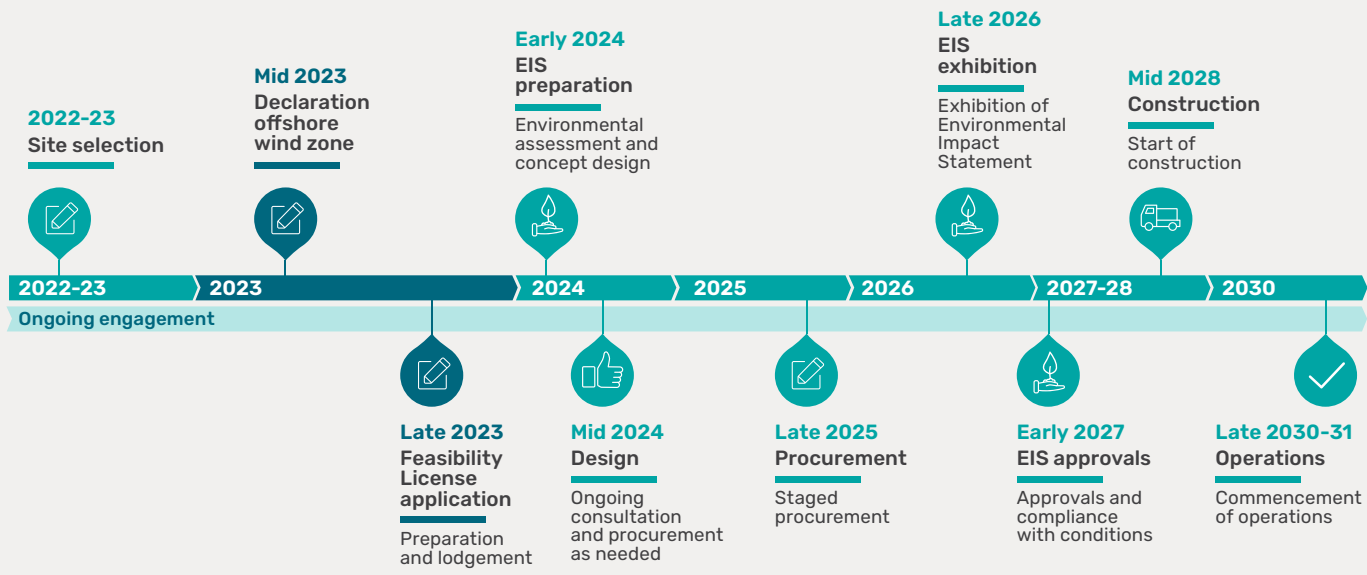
2022-23
Site selection

Mid 2023
Declaration offshore wind zone

Early 2024
EIS preparation
Environmental assessment and concept design

Late 2026
EIS exhibition
Exhibition of Environmental Impact Statement

Mid 2028
Construction
Start of construction

2022-23 | 2023 | 2024 | 2025 | 2026 | 2027-28 | 2030

Ongoing engagement

Late 2023
Feasibility License application
Preparation and lodgement

Mid 2024
Design
Ongoing consultation and procurement as needed

Late 2025
Procurement
Staged procurement

Early 2027
EIS approvals
Approvals and compliance with conditions

Late 2030-31
Operations
Commencement of operations